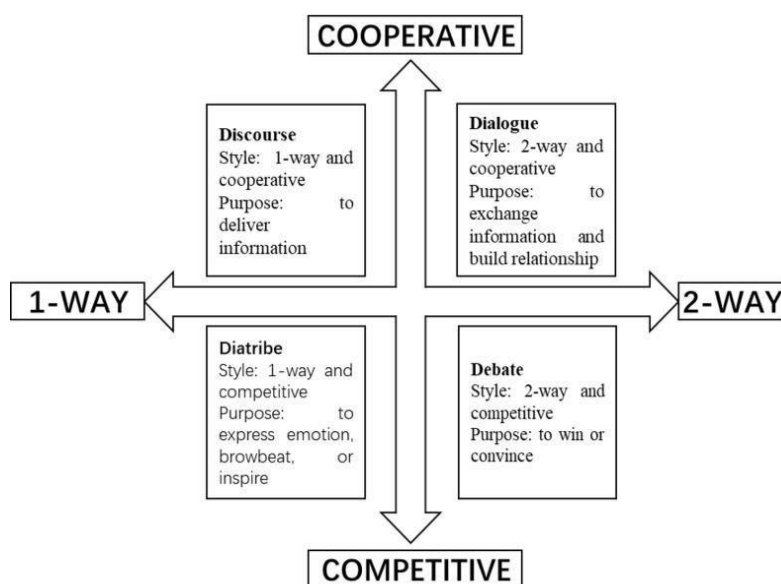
COOPERATIVE

Discourse
Style: 1-way and cooperative
Purpose: to deliver information

Dialogue
Style: 2-way and cooperative
Purpose: to exchange information and build relationship

1-WAY

2-WAY

Diatribe
Style: 1-way and competitive
Purpose: to express emotion, browbeat, or inspire

Debate
Style: 2-way and competitive
Purpose: to win or convince

COMPETITIVE